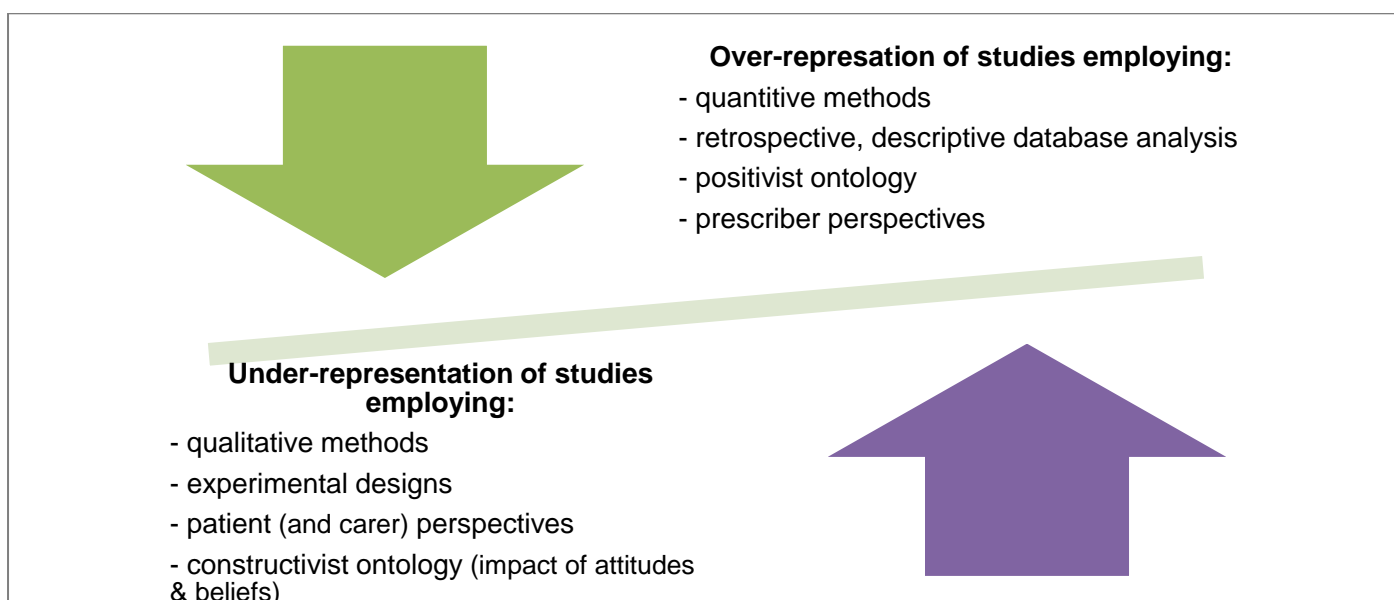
**Over-represation of studies employing:**

- quantitive methods
- retrospective, descriptive database analysis
- positivist ontology
- prescriber perspectives

**Under-representation of studies employing:**

- qualitative methods
- experimental designs
- patient (and carer) perspectives
- constructivist ontology (impact of attitudes & beliefs)